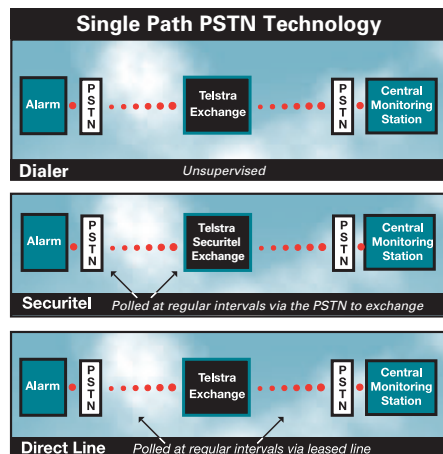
Single Path PSTN Technology

Alarm
P S T N
Telstra Exchange
P S T N
Central Monitoring Station
Dialer
Unsupervised

Alarm
P S T N
Telstra Securitel Exchange
P S T N
Central Monitoring Station
Securitel
Polled at regular intervals via the PSTN to exchange

Alarm
P S T N
Telstra Exchange
P S T N
Central Monitoring Station
Direct Line
Polled at regular intervals via leased line